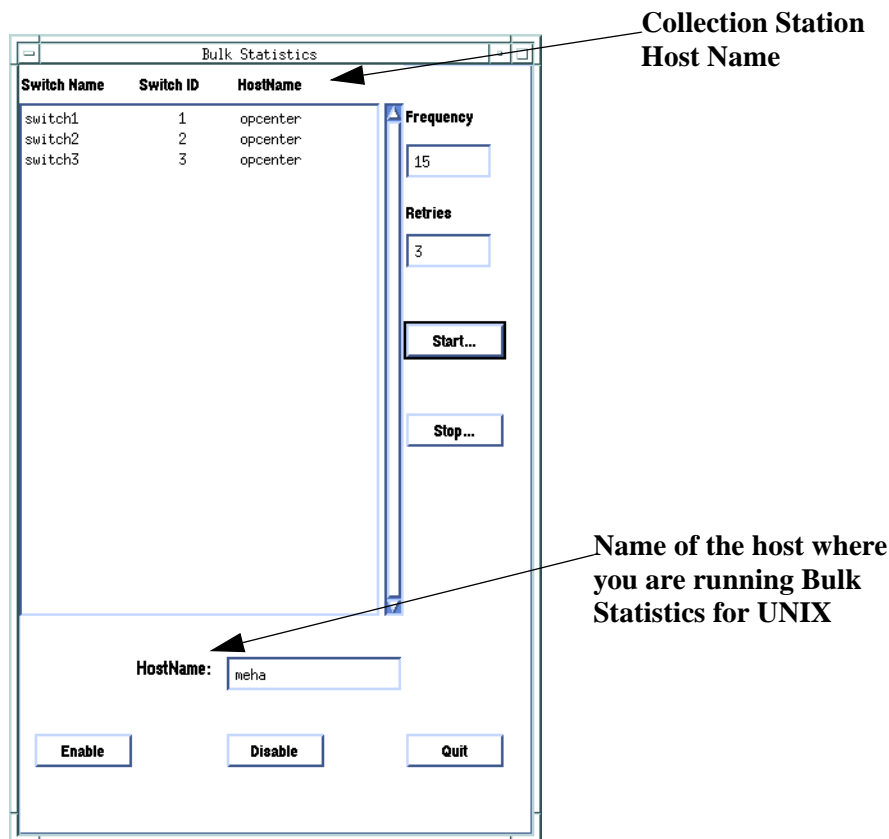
Bulk Statistics

Collection Station Host Name

| Switch Name | Switch ID | HostName |
|---|---|---|
| switch1 | 1 | opcenter |
| switch2 | 2 | opcenter |
| switch3 | 3 | opcenter |

Frequency

15

Retries

3

Start...

Stop...

Name of the host where you are running Bulk Statistics for UNIX

HostName: meha

Enable

Disable

Quit